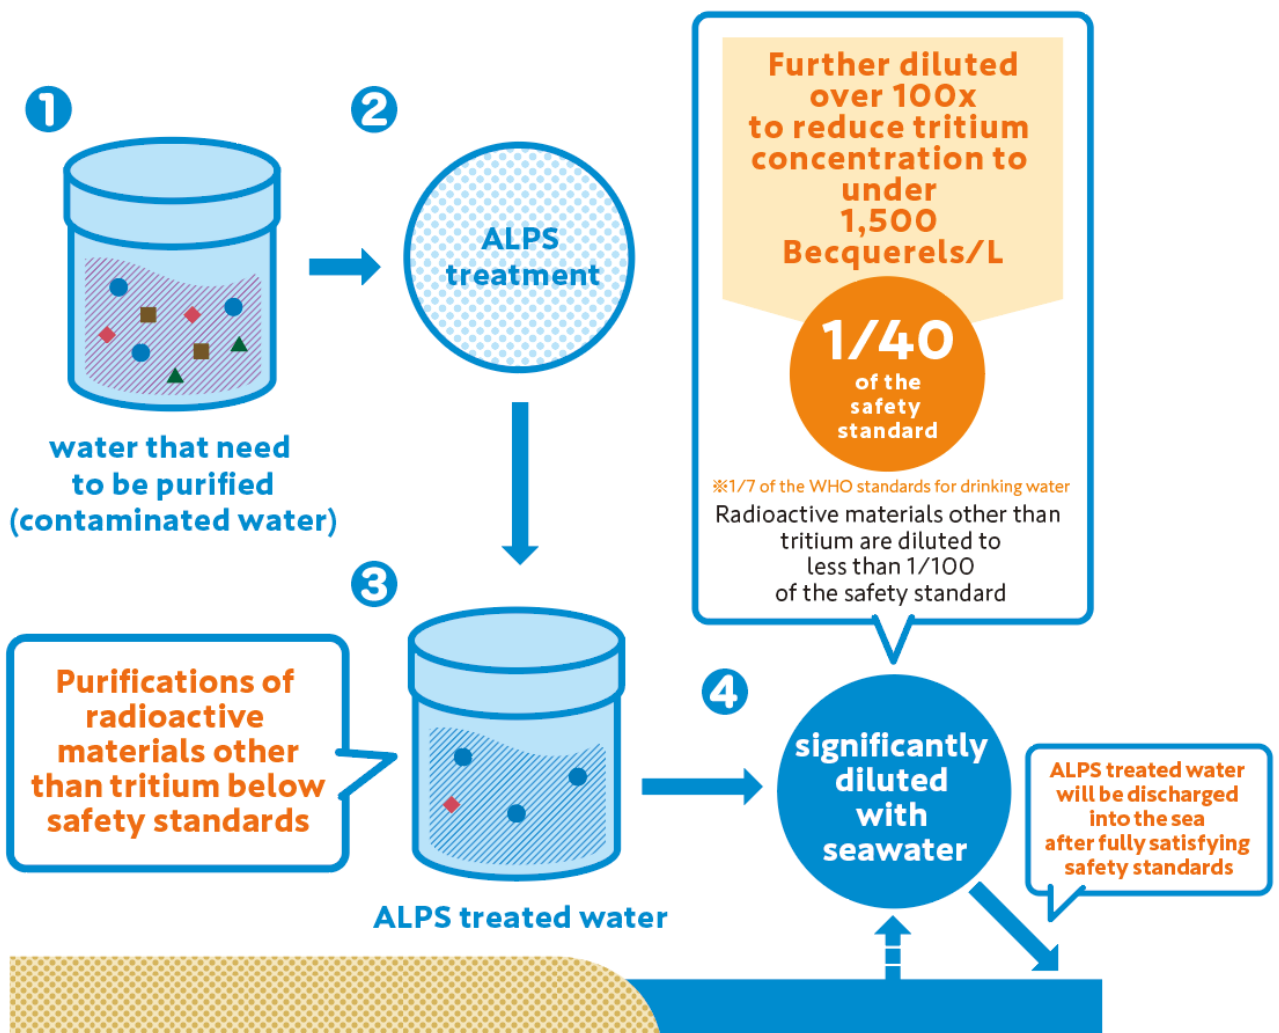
1

water that need to be purified (contaminated water)

2

ALPS treatment

3

Purifications of radioactive materials other than tritium below safety standards

ALPS treated water

Further diluted over 100x to reduce tritium concentration to under 1,500 Becquerels/L

1/40 of the safety standard

※1/7 of the WHO standards for drinking water

Radioactive materials other than tritium are diluted to less than 1/100 of the safety standard

4

significantly diluted with seawater

ALPS treated water will be discharged into the sea after fully satisfying safety standards